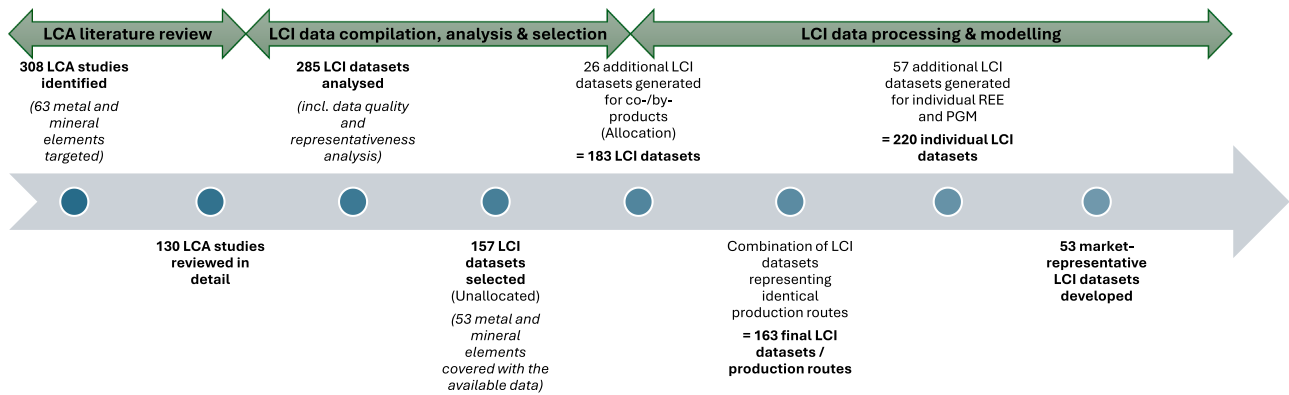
LCA literature review

LCI data compilation, analysis & selection

LCI data processing & modelling

308 LCA studies identified

(63 metal and mineral elements targeted)

130 LCA studies reviewed in detail

285 LCI datasets analysed

(incl. data quality and representativeness analysis)

157 LCI datasets selected (Unallocated)

(53 metal and mineral elements covered with the available data)

26 additional LCI datasets generated for co-/by-products (Allocation)

= 183 LCI datasets

Combination of LCI datasets representing identical production routes

= 163 final LCI datasets / production routes

57 additional LCI datasets generated for individual REE and PGM

= 220 individual LCI datasets

53 market-representative LCI datasets developed